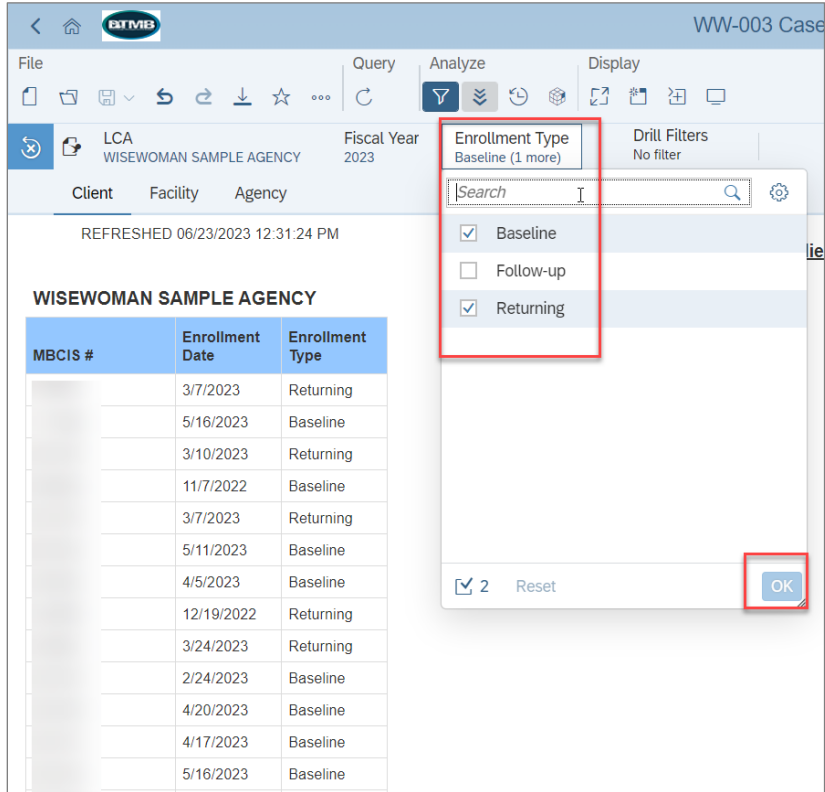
BTMB

WW-003 Case

File

Query

Analyze

Display

LCA
WISEWOMAN SAMPLE AGENCY

Fiscal Year
2023

Enrollment Type
Baseline (1 more)

Drill Filters
No filter

Client Facility Agency

REFRESHED 06/23/2023 12:31:24 PM

WISEWOMAN SAMPLE AGENCY

| MBCIS # | Enrollment Date | Enrollment Type |
|---|---|---|
| | 3/7/2023 | Returning |
| | 5/16/2023 | Baseline |
| | 3/10/2023 | Returning |
| | 11/7/2022 | Baseline |
| | 3/7/2023 | Returning |
| | 5/11/2023 | Baseline |
| | 4/5/2023 | Baseline |
| | 12/19/2022 | Returning |
| | 3/24/2023 | Returning |
| | 2/24/2023 | Baseline |
| | 4/20/2023 | Baseline |
| | 4/17/2023 | Baseline |
| | 5/16/2023 | Baseline |

Search

Baseline
Follow-up
Returning

2 Reset OK

lie